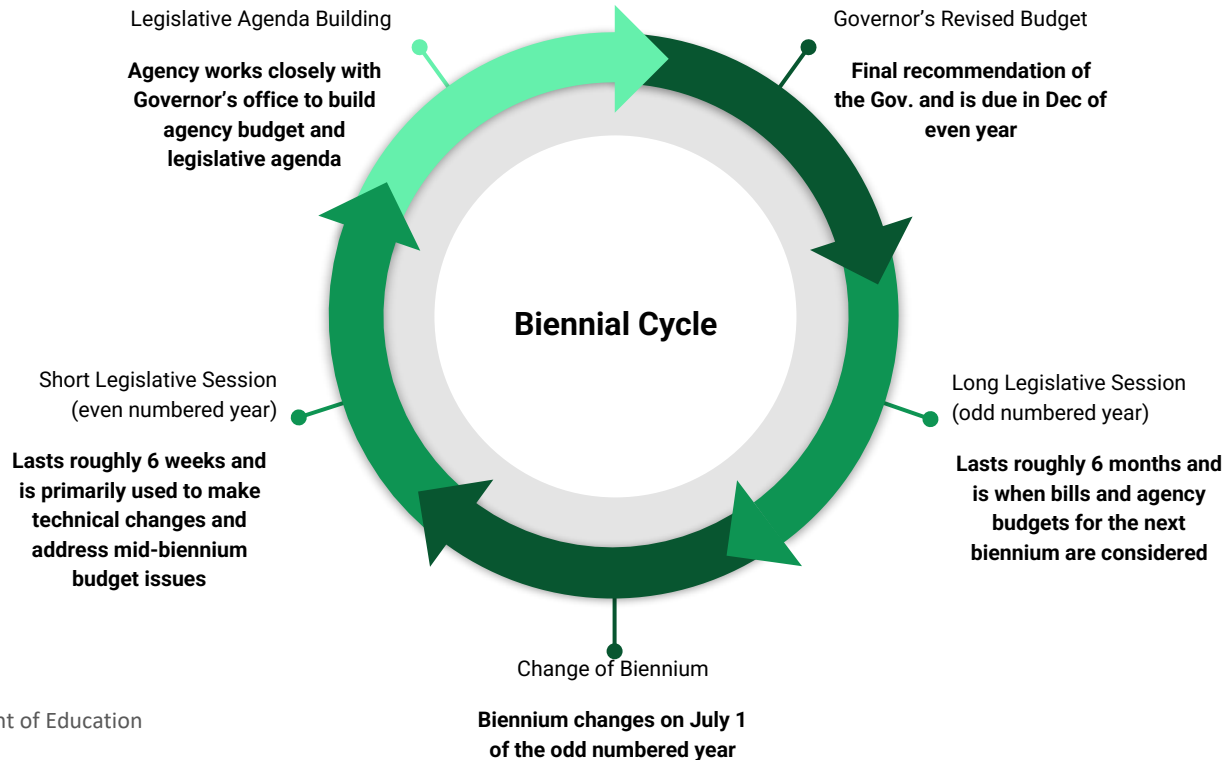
Legislative Agenda Building

Agency works closely with Governor's office to build agency budget and legislative agenda

Governor's Revised Budget

Final recommendation of the Gov. and is due in Dec of even year

Biennial Cycle

Short Legislative Session (even numbered year)

Lasts roughly 6 weeks and is primarily used to make technical changes and address mid-biennium budget issues

Long Legislative Session (odd numbered year)

Lasts roughly 6 months and is when bills and agency budgets for the next biennium are considered

Change of Biennium

Biennium changes on July 1 of the odd numbered year

nt of Education